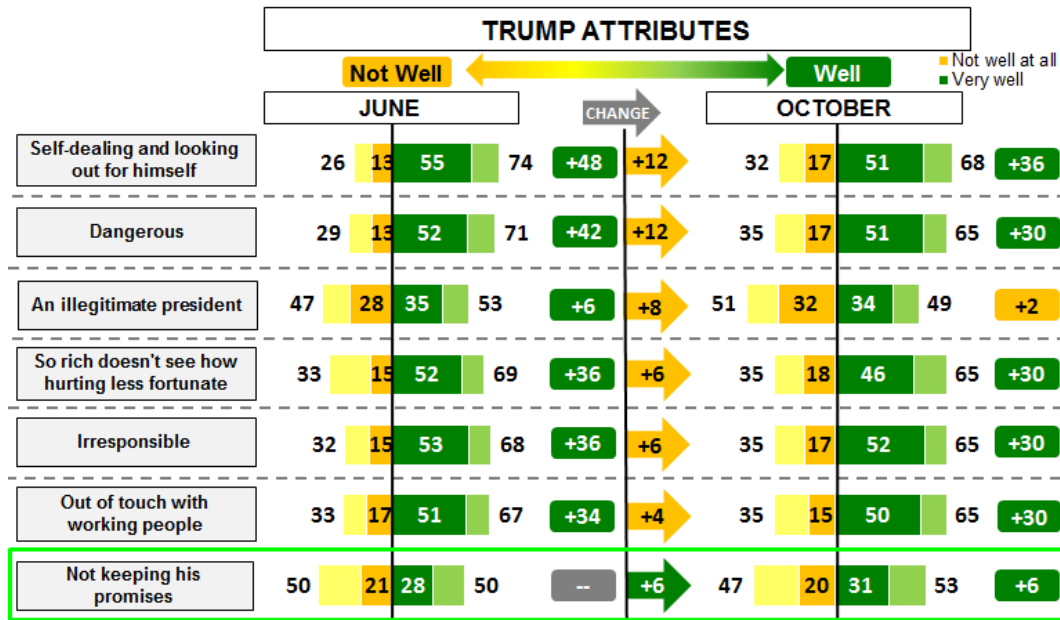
TRUMP ATTRIBUTES

Not Well

Well

Not well at all
Very well

JUNE

CHANGE

OCTOBER

| | | | | | | | | | | | | |
|---|---|---|---|---|---|---|---|---|---|---|---|---|
| Self-dealing and looking out for himself | 26 | 13 | 55 | 74 | +48 | +12 | 32 | 17 | 51 | 68 | +36 |
| Dangerous | 29 | 13 | 52 | 71 | +42 | +12 | 35 | 17 | 51 | 65 | +30 |
| An illegitimate president | 47 | 28 | 35 | 53 | +6 | +8 | 51 | 32 | 34 | 49 | +2 |
| So rich doesn't see how hurting less fortunate | 33 | 15 | 52 | 69 | +36 | +6 | 35 | 18 | 46 | 65 | +30 |
| Irresponsible | 32 | 15 | 53 | 68 | +36 | +6 | 35 | 17 | 52 | 65 | +30 |
| Out of touch with working people | 33 | 17 | 51 | 67 | +34 | +4 | 35 | 15 | 50 | 65 | +30 |
| Not keeping his promises | 50 | 21 | 28 | 50 | -- | +6 | 47 | 20 | 31 | 53 | +6 |